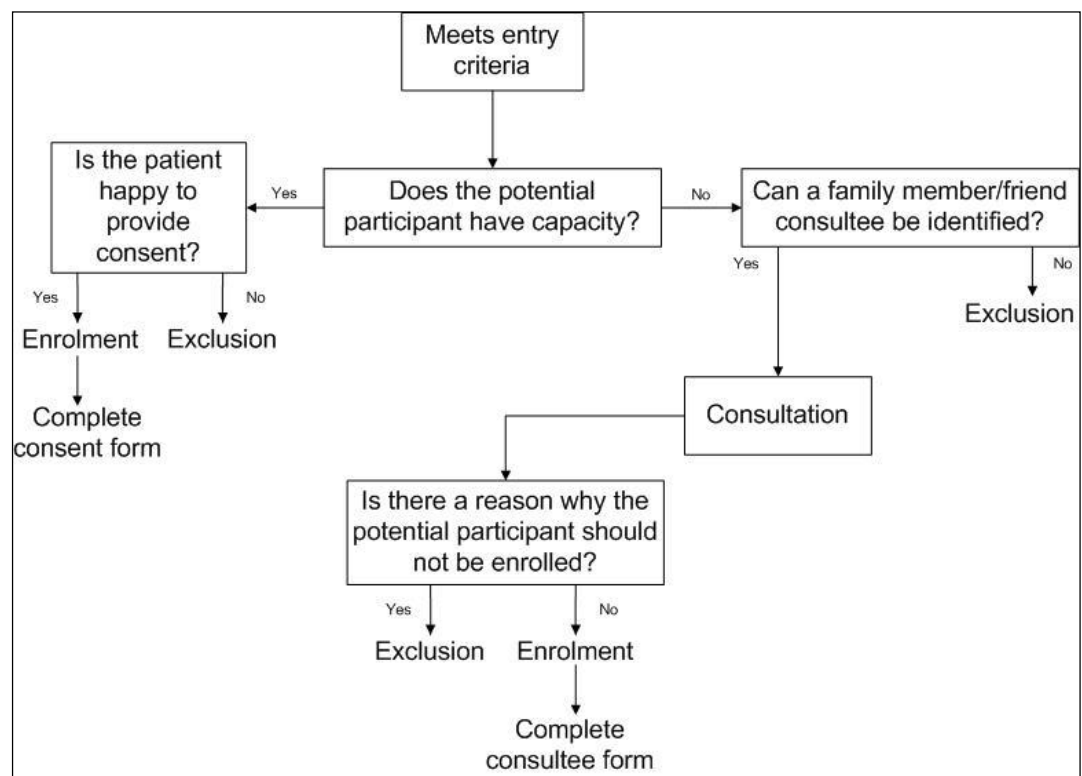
Meets entry criteria

Does the potential participant have capacity?

Yes

Is the patient happy to provide consent?

Yes

Enrolment

Complete consent form

No

Exclusion

No

Can a family member/friend consultee be identified?

Yes

Consultation

Is there a reason why the potential participant should not be enrolled?

Yes

Exclusion

No

Enrolment

Complete consultee form

No

Exclusion